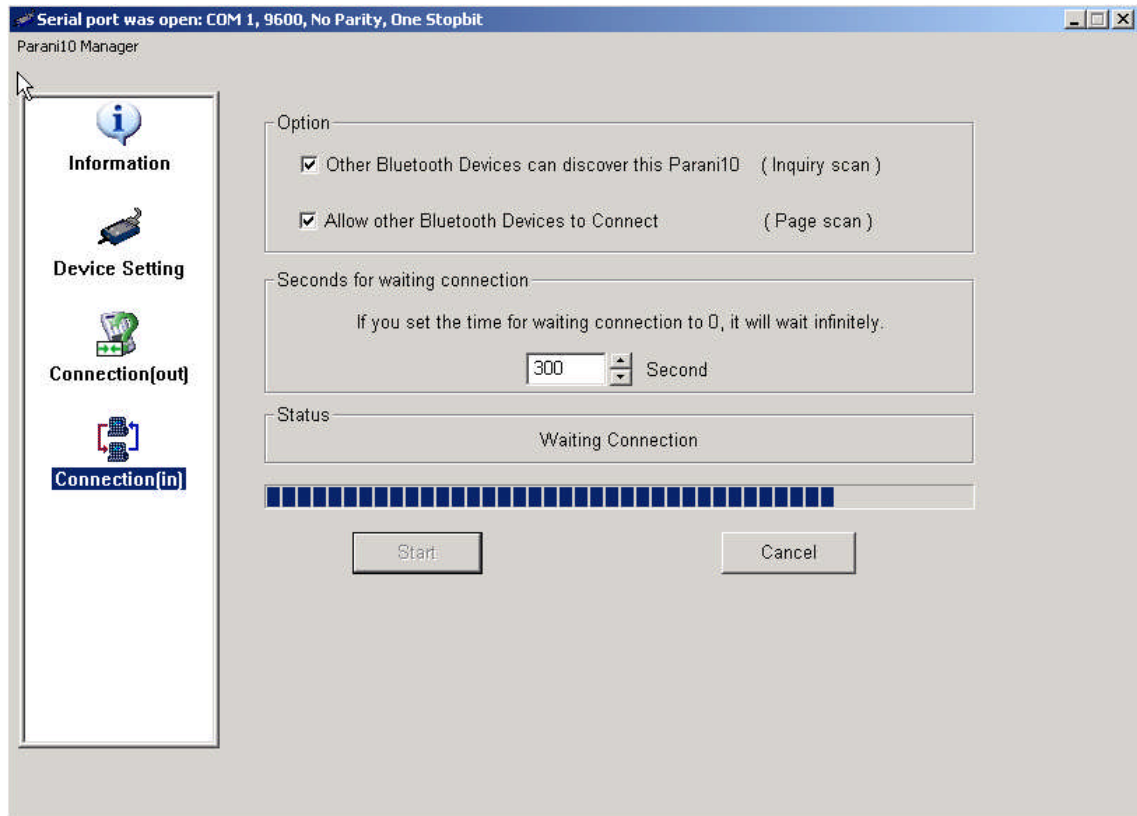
Serial port was open: COM 1, 9600, No Parity, One Stopbit
Parani10 Manager

Information
Device Setting
Connection(out)
Connection(in)

Option
☑ Other Bluetooth Devices can discover this Parani10 ( Inquiry scan )
☑ Allow other Bluetooth Devices to Connect ( Page scan )

Seconds for waiting connection
If you set the time for waiting connection to 0, it will wait infinitely.
300 Second

Status
Waiting Connection

Start
Cancel